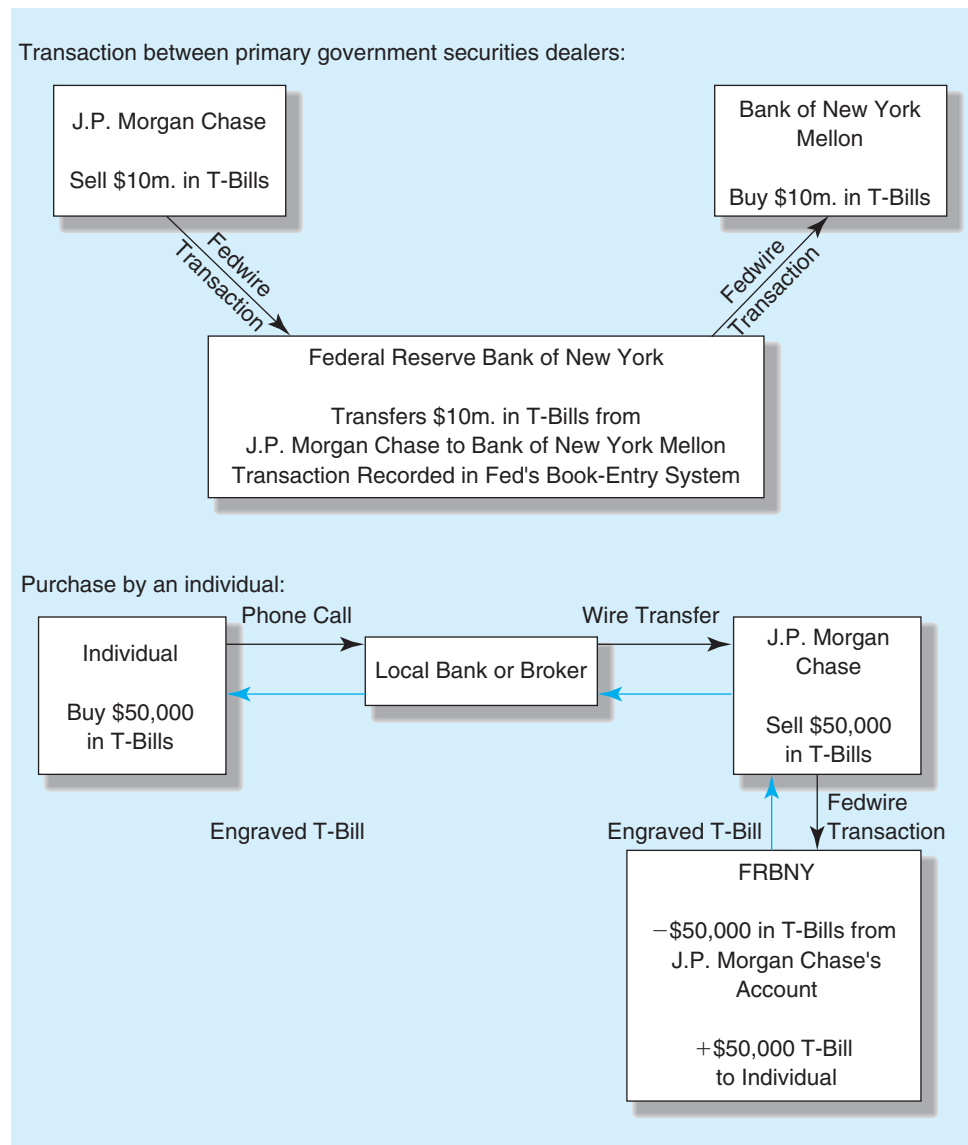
Transaction between primary government securities dealers:

J.P. Morgan Chase

Sell \$10m. in T-Bills

Bank of New York Mellon

Buy \$10m. in T-Bills

Fedwire Transaction

Fedwire Transaction

Federal Reserve Bank of New York

Transfers \$10m. in T-Bills from J.P. Morgan Chase to Bank of New York Mellon Transaction Recorded in Fed's Book-Entry System

Purchase by an individual:

Phone Call

Wire Transfer

Individual

Buy \$50,000 in T-Bills

Local Bank or Broker

J.P. Morgan Chase

Sell \$50,000 in T-Bills

Engraved T-Bill

Fedwire Transaction

Engraved T-Bill

FRBNY

−\$50,000 in T-Bills from J.P. Morgan Chase's Account

+\$50,000 T-Bill to Individual